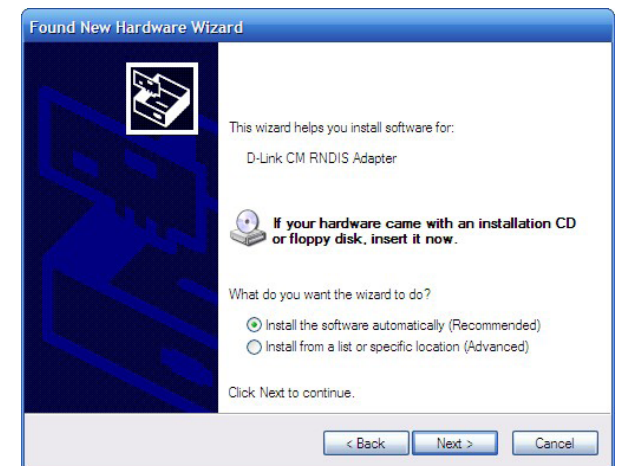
Found New Hardware Wizard

This wizard helps you install software for:

D-Link CM RNDIS Adapter

If your hardware came with an installation CD or floppy disk, insert it now.

What do you want the wizard to do?

Install the software automatically (Recommended)
Install from a list or specific location (Advanced)

Click Next to continue.

< Back | Next > | Cancel